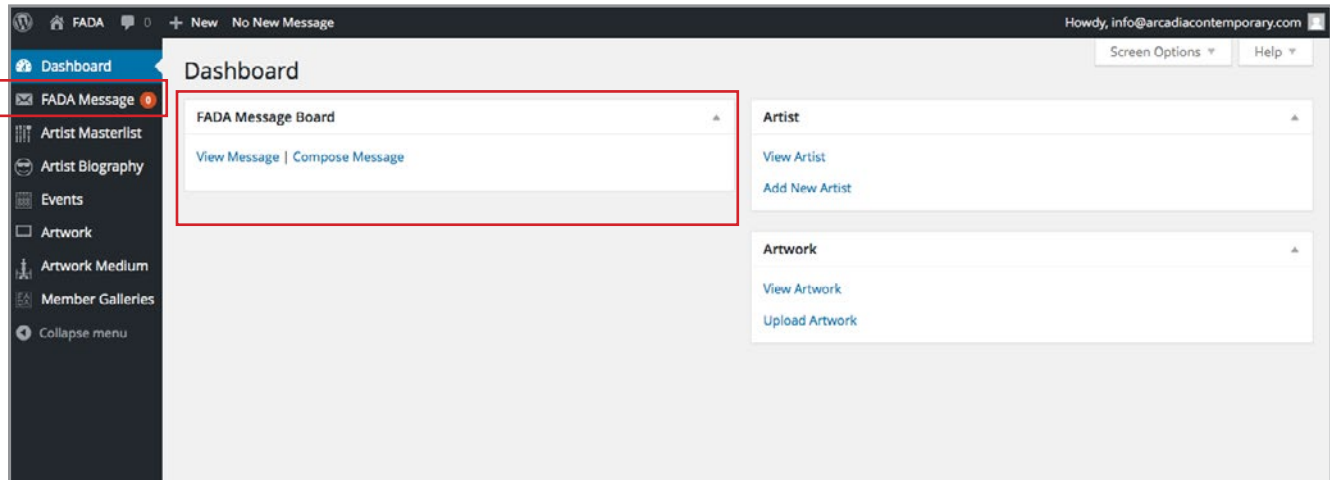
FADA 0 + New No New Message

Howdy, info@arcadiacontemporary.com

Dashboard
FADA Message 0
Artist Masterlist
Artist Biography
Events
Artwork
Artwork Medium
Member Galleries
Collapse menu

Screen Options ▾ Help ▾

Dashboard

FADA Message Board

View Message | Compose Message

Artist

View Artist

Add New Artist

Artwork

View Artwork

Upload Artwork